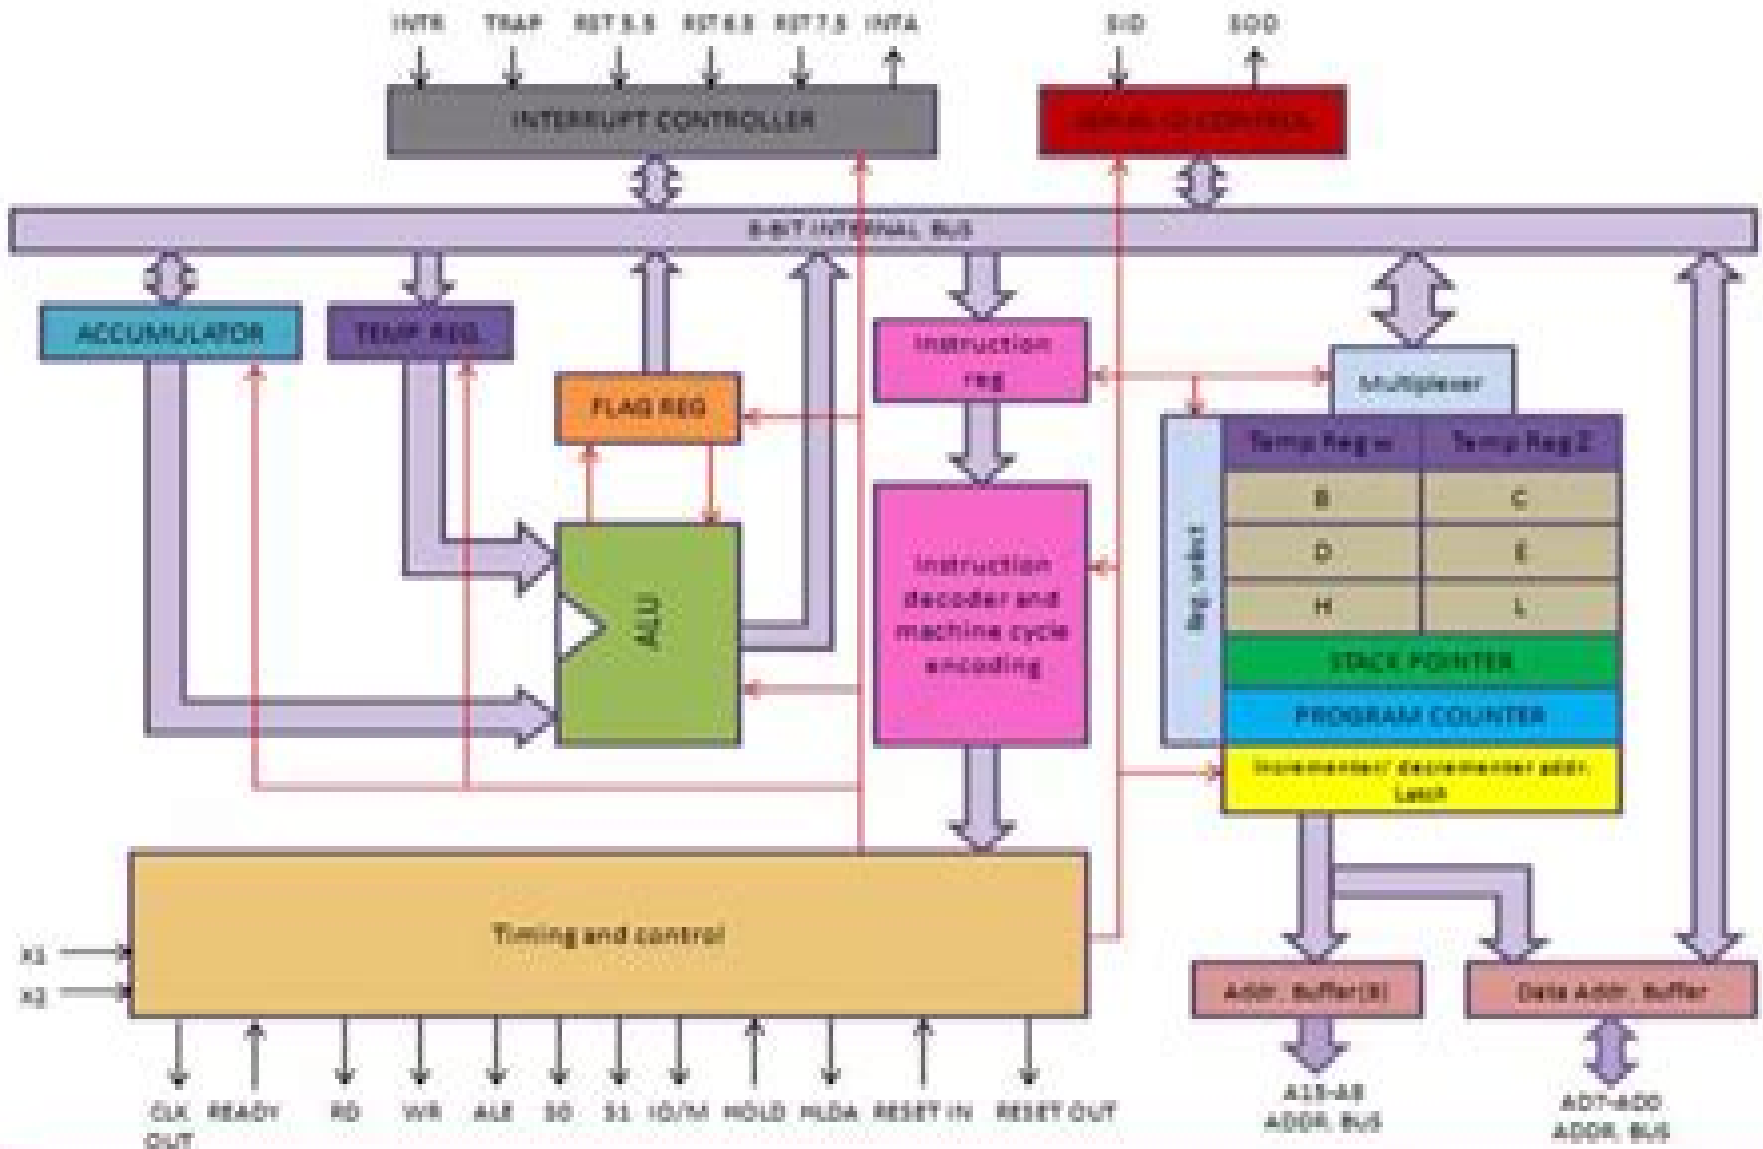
INTR TRAP RST 5.5 RST 6.5 RST 7.5 INTA

SID SOD

INTERRUPT CONTROLLER

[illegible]

8-BIT INTERNAL BUS

ACCUMULATOR

TEMP REG

FLAG REG

ALU

Instruction reg

Instruction decoder and machine cycle encoding

Multiplexer

Reg select

Temp Reg w

Temp Reg Z

B

C

D

E

H

L

STACK POINTER

PROGRAM COUNTER

Incrementer/ decrementer addr. Latch

Timing and control

X1

X2

CLK OUT

READY

RD

WR

ALE

S0

S1

IO/M

HOLD

HLDA

RESET IN

RESET OUT

Addr. Buffer(8)

Data Addr. Buffer

A15-A8 ADDR. BUS

AD7-AD0 ADDR. BUS